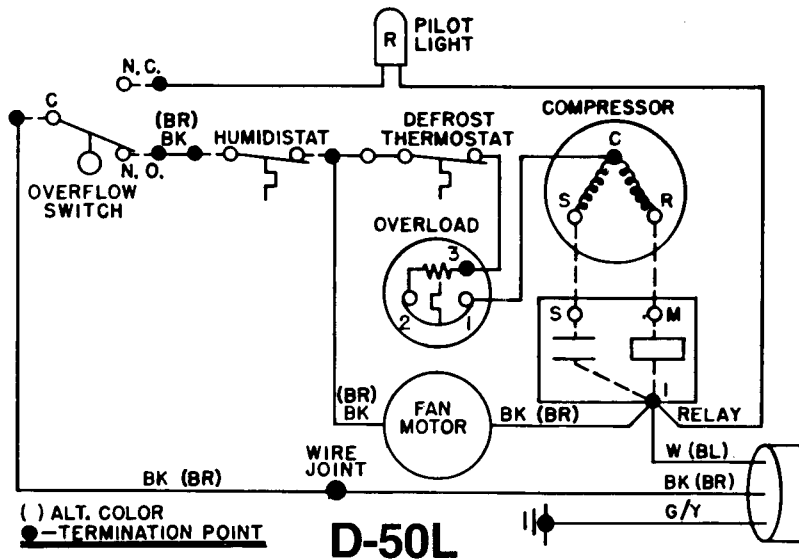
R
PILOT LIGHT

N.C.

C

N.O.

OVERFLOW SWITCH

(BR)
BK

HUMIDISTAT

DEFROST THERMOSTAT

COMPRESSOR

C

S

R

OVERLOAD

3

2

1

S

M

1

RELAY

(BR)
BK

FAN MOTOR

BK (BR)

W (BL)

WIRE JOINT

BK (BR)

BK (BR)

G/Y

( ) ALT. COLOR
—TERMINATION POINT

D-50L